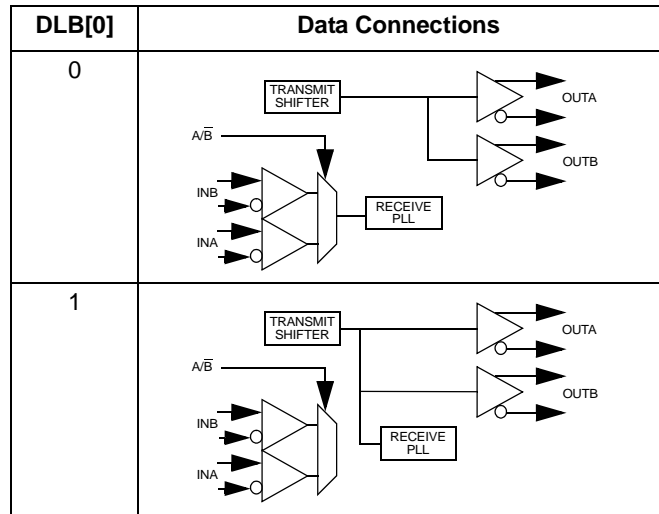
| DLB[0] | Data Connections |
|---|---|
| 0 | TRANSMIT SHIFTER<br>OUTA<br>$A/\overline{B}$<br>OUTB<br>INB<br>RECEIVE PLL<br>INA |
| 1 | TRANSMIT SHIFTER<br>OUTA<br>$A/\overline{B}$<br>OUTB<br>INB<br>RECEIVE PLL<br>INA |